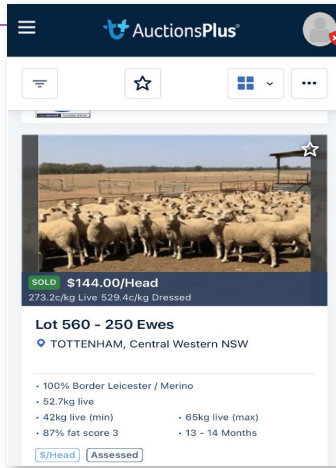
AuctionsPlus®

SOLD $144.00/Head
273.2c/kg Live 529.4c/kg Dressed

Lot 560 - 250 Ewes
TOTTENHAM, Central Western NSW

• 100% Border Leicester / Merino
• 52.7kg live
• 42kg live (min)
• 65kg live (max)
• 87% fat score 3
• 13 - 14 Months

$/Head Assessed